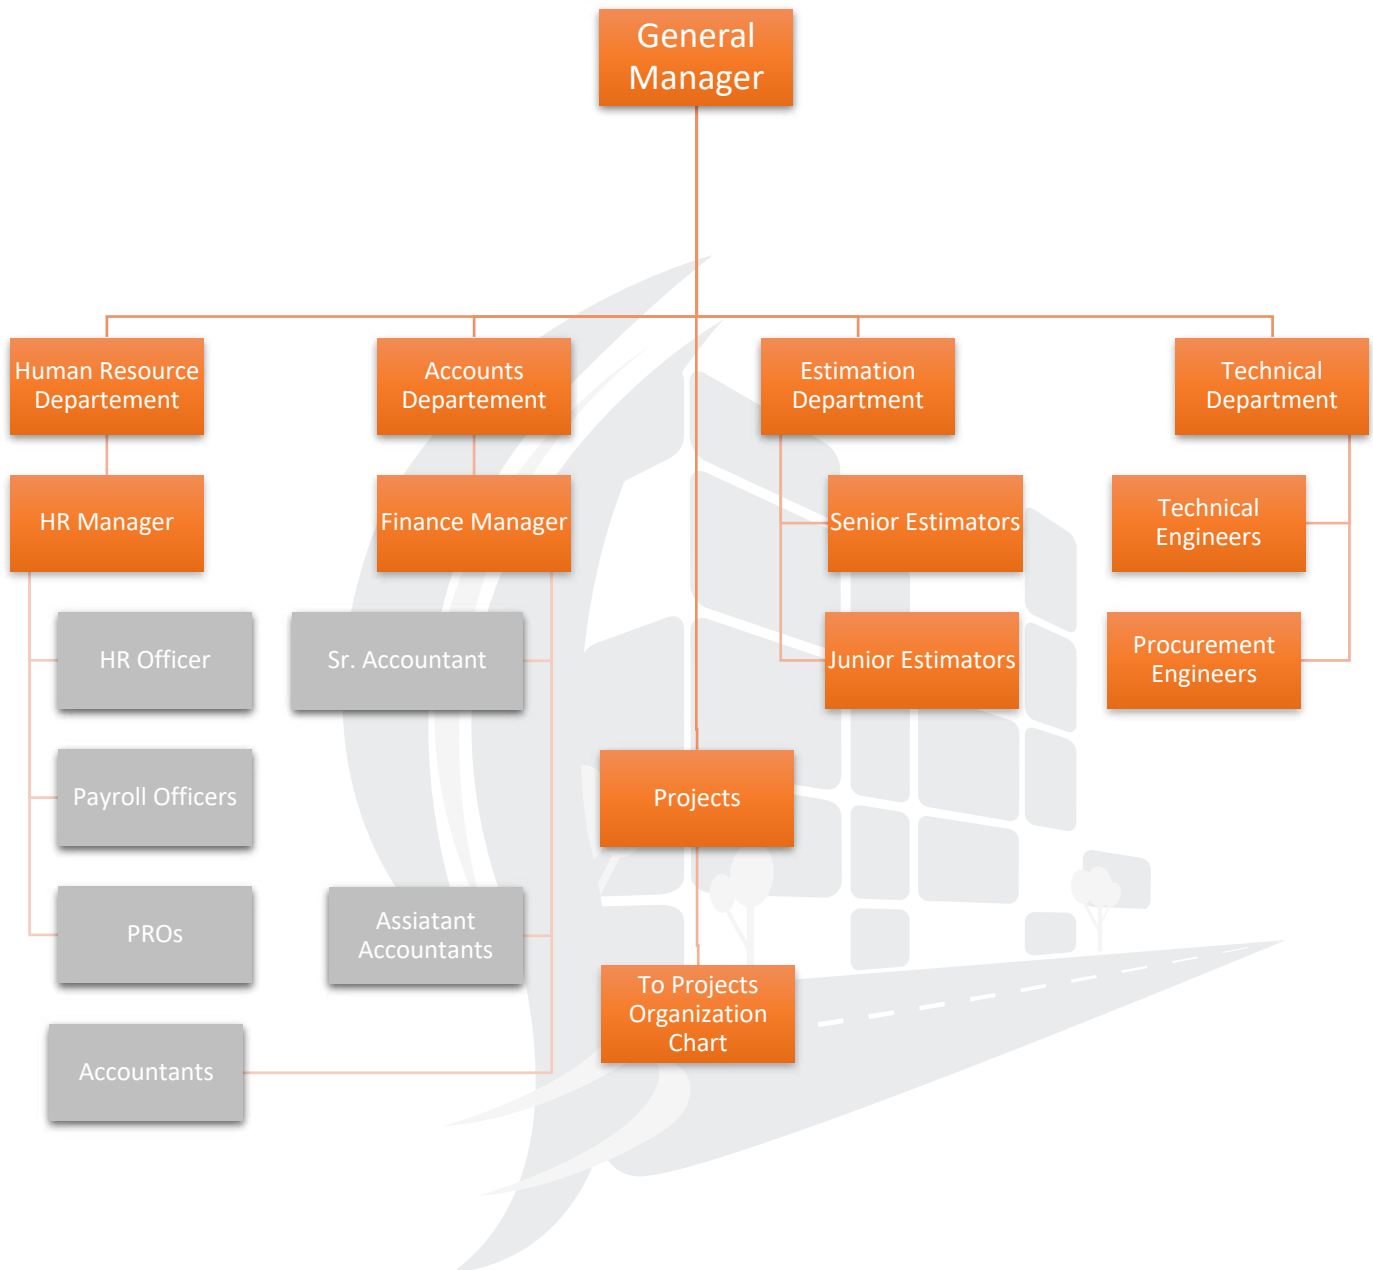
General Manager

Human Resource Departement

Accounts Departement

Estimation Department

Technical Department

HR Manager

Finance Manager

Senior Estimators

Technical Engineers

HR Officer

Sr. Accountant

Junior Estimators

Procurement Engineers

Payroll Officers

Projects

PROs

Assiatant Accountants

To Projects Organization Chart

Accountants